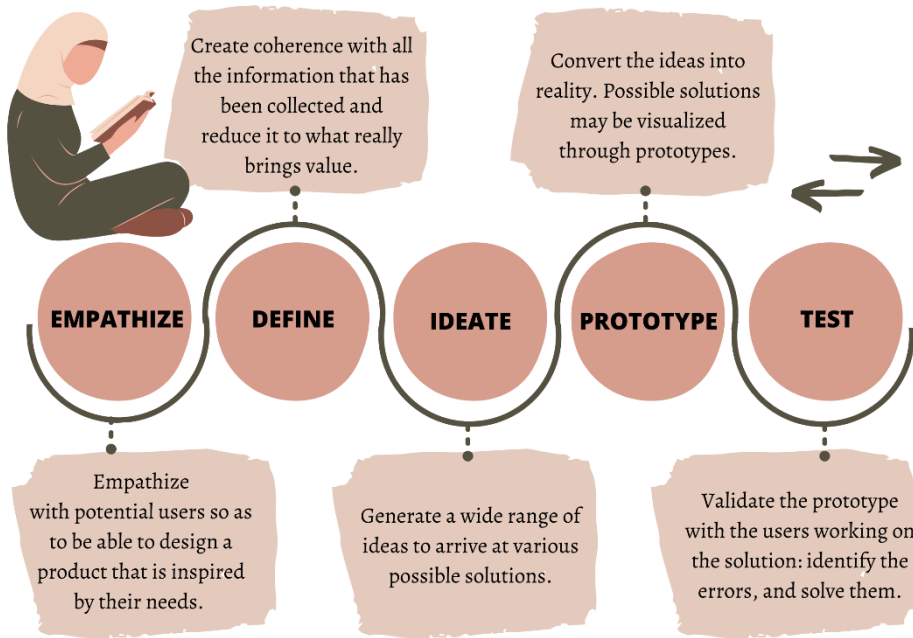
Create coherence with all the information that has been collected and reduce it to what really brings value.

Convert the ideas into reality. Possible solutions may be visualized through prototypes.

EMPATHIZE

DEFINE

IDEATE

PROTOTYPE

TEST

Empathize with potential users so as to be able to design a product that is inspired by their needs.

Generate a wide range of ideas to arrive at various possible solutions.

Validate the prototype with the users working on the solution: identify the errors, and solve them.